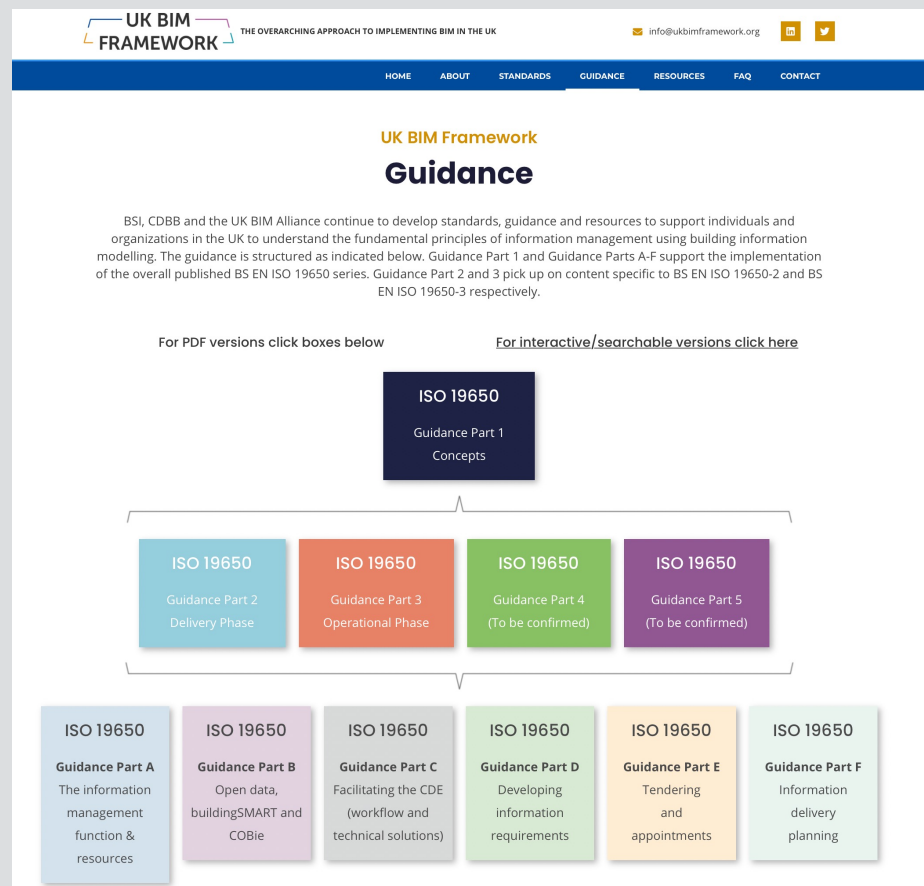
UK BIM FRAMEWORK

THE OVERARCHING APPROACH TO IMPLEMENTING BIM IN THE UK

info@ukbimframework.org

HOME ABOUT STANDARDS GUIDANCE RESOURCES FAQ CONTACT

UK BIM Framework

Guidance

BSI, CDBB and the UK BIM Alliance continue to develop standards, guidance and resources to support individuals and organizations in the UK to understand the fundamental principles of information management using building information modelling. The guidance is structured as indicated below. Guidance Part 1 and Guidance Parts A-F support the implementation of the overall published BS EN ISO 19650 series. Guidance Part 2 and 3 pick up on content specific to BS EN ISO 19650-2 and BS EN ISO 19650-3 respectively.

For PDF versions click boxes below

For interactive/searchable versions click here

ISO 19650
Guidance Part 1
Concepts

ISO 19650
Guidance Part 2
Delivery Phase

ISO 19650
Guidance Part 3
Operational Phase

ISO 19650
Guidance Part 4
(To be confirmed)

ISO 19650
Guidance Part 5
(To be confirmed)

ISO 19650
Guidance Part A
The information management function & resources

ISO 19650
Guidance Part B
Open data, buildingSMART and COBie

ISO 19650
Guidance Part C
Facilitating the CDE (workflow and technical solutions)

ISO 19650
Guidance Part D
Developing information requirements

ISO 19650
Guidance Part E
Tendering and appointments

ISO 19650
Guidance Part F
Information delivery planning